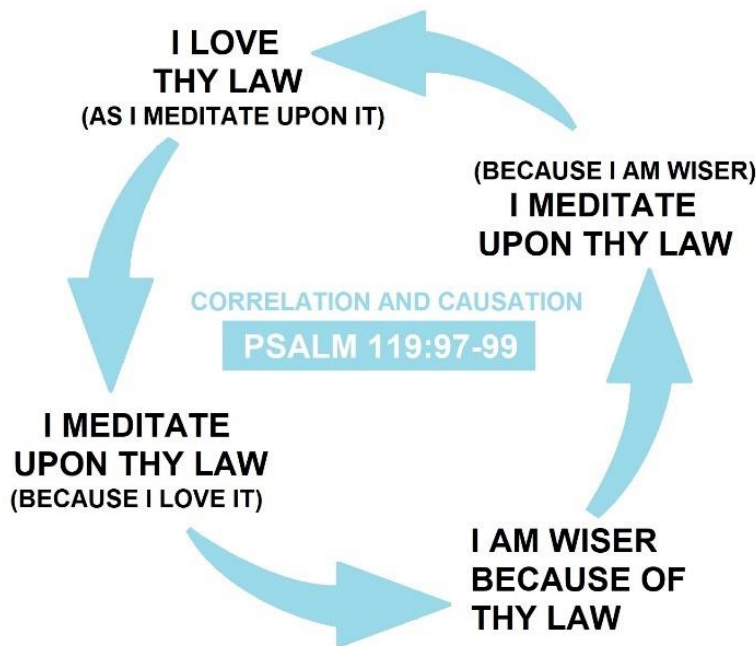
I LOVE THY LAW
(AS I MEDITATE UPON IT)

(BECAUSE I AM WISER)
I MEDITATE UPON THY LAW

CORRELATION AND CAUSATION
PSALM 119:97-99

I MEDITATE UPON THY LAW
(BECAUSE I LOVE IT)

I AM WISER BECAUSE OF THY LAW